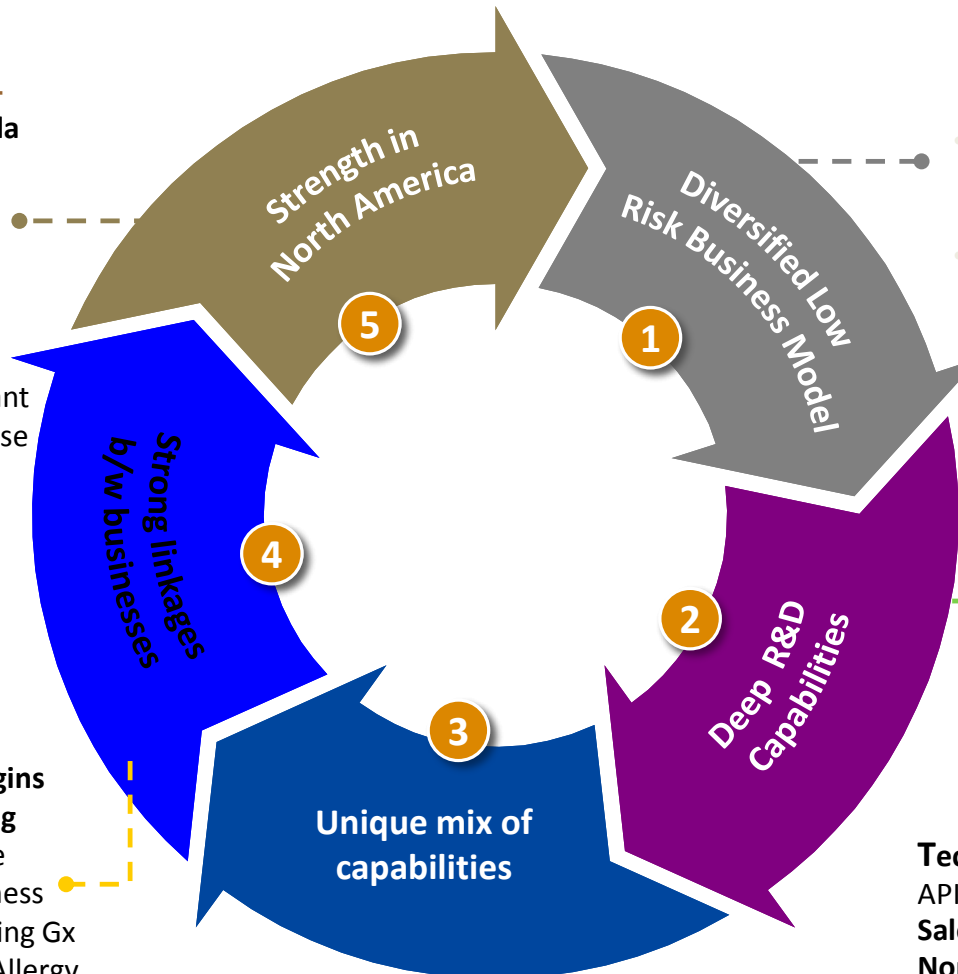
la

nt
se

gins
g
e
ness
ing Gx
Allergy

Strength in North America

5

Diversified Low Risk Business Model

1

Strong linkages b/w businesses

4

Deep R&D Capabilities

2

3

Unique mix of capabilities

Tec
API
Sal
No